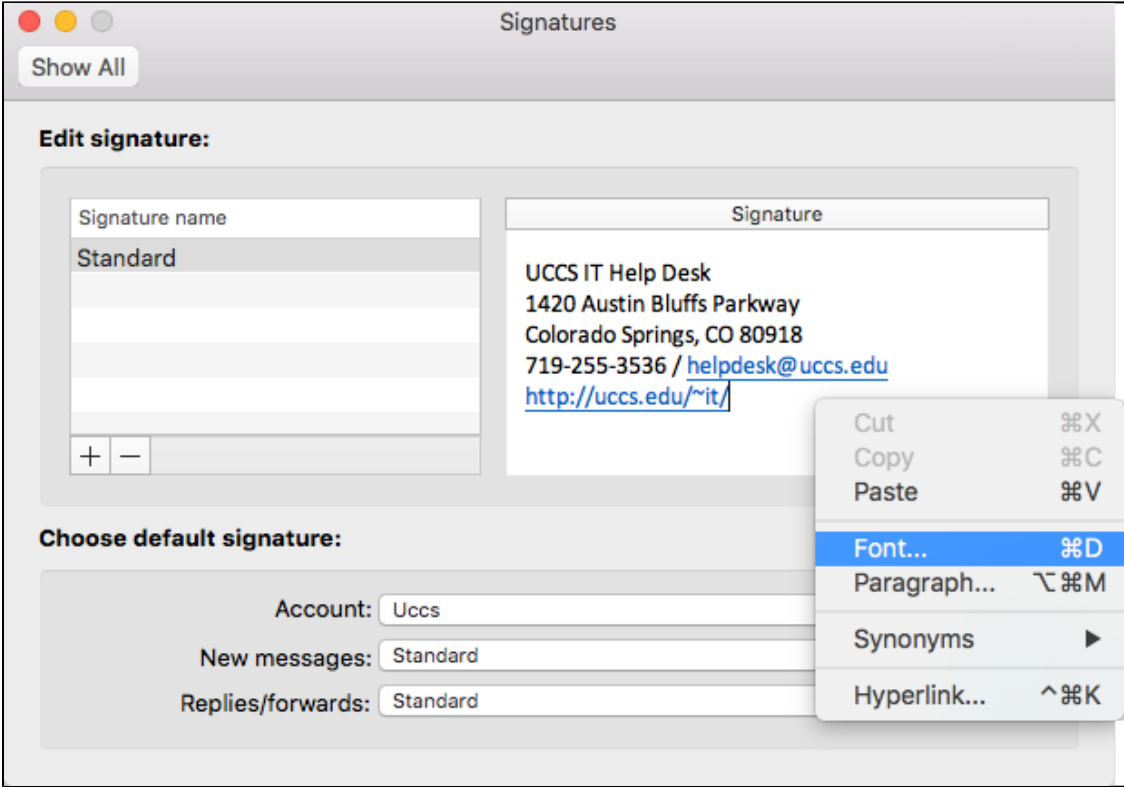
Signatures

Show All

Edit signature:

Signature name

Standard

+ −

Signature

UCCS IT Help Desk
1420 Austin Bluffs Parkway
Colorado Springs, CO 80918
719-255-3536 / helpdesk@uccs.edu
http://uccs.edu/~it/

Cut ⌘X
Copy ⌘C
Paste ⌘V
Font... ⌘D
Paragraph... ⌥⌘M
Synonyms ▶
Hyperlink... ^⌘K

Choose default signature:

Account: Uccs

New messages: Standard

Replies/forwards: Standard